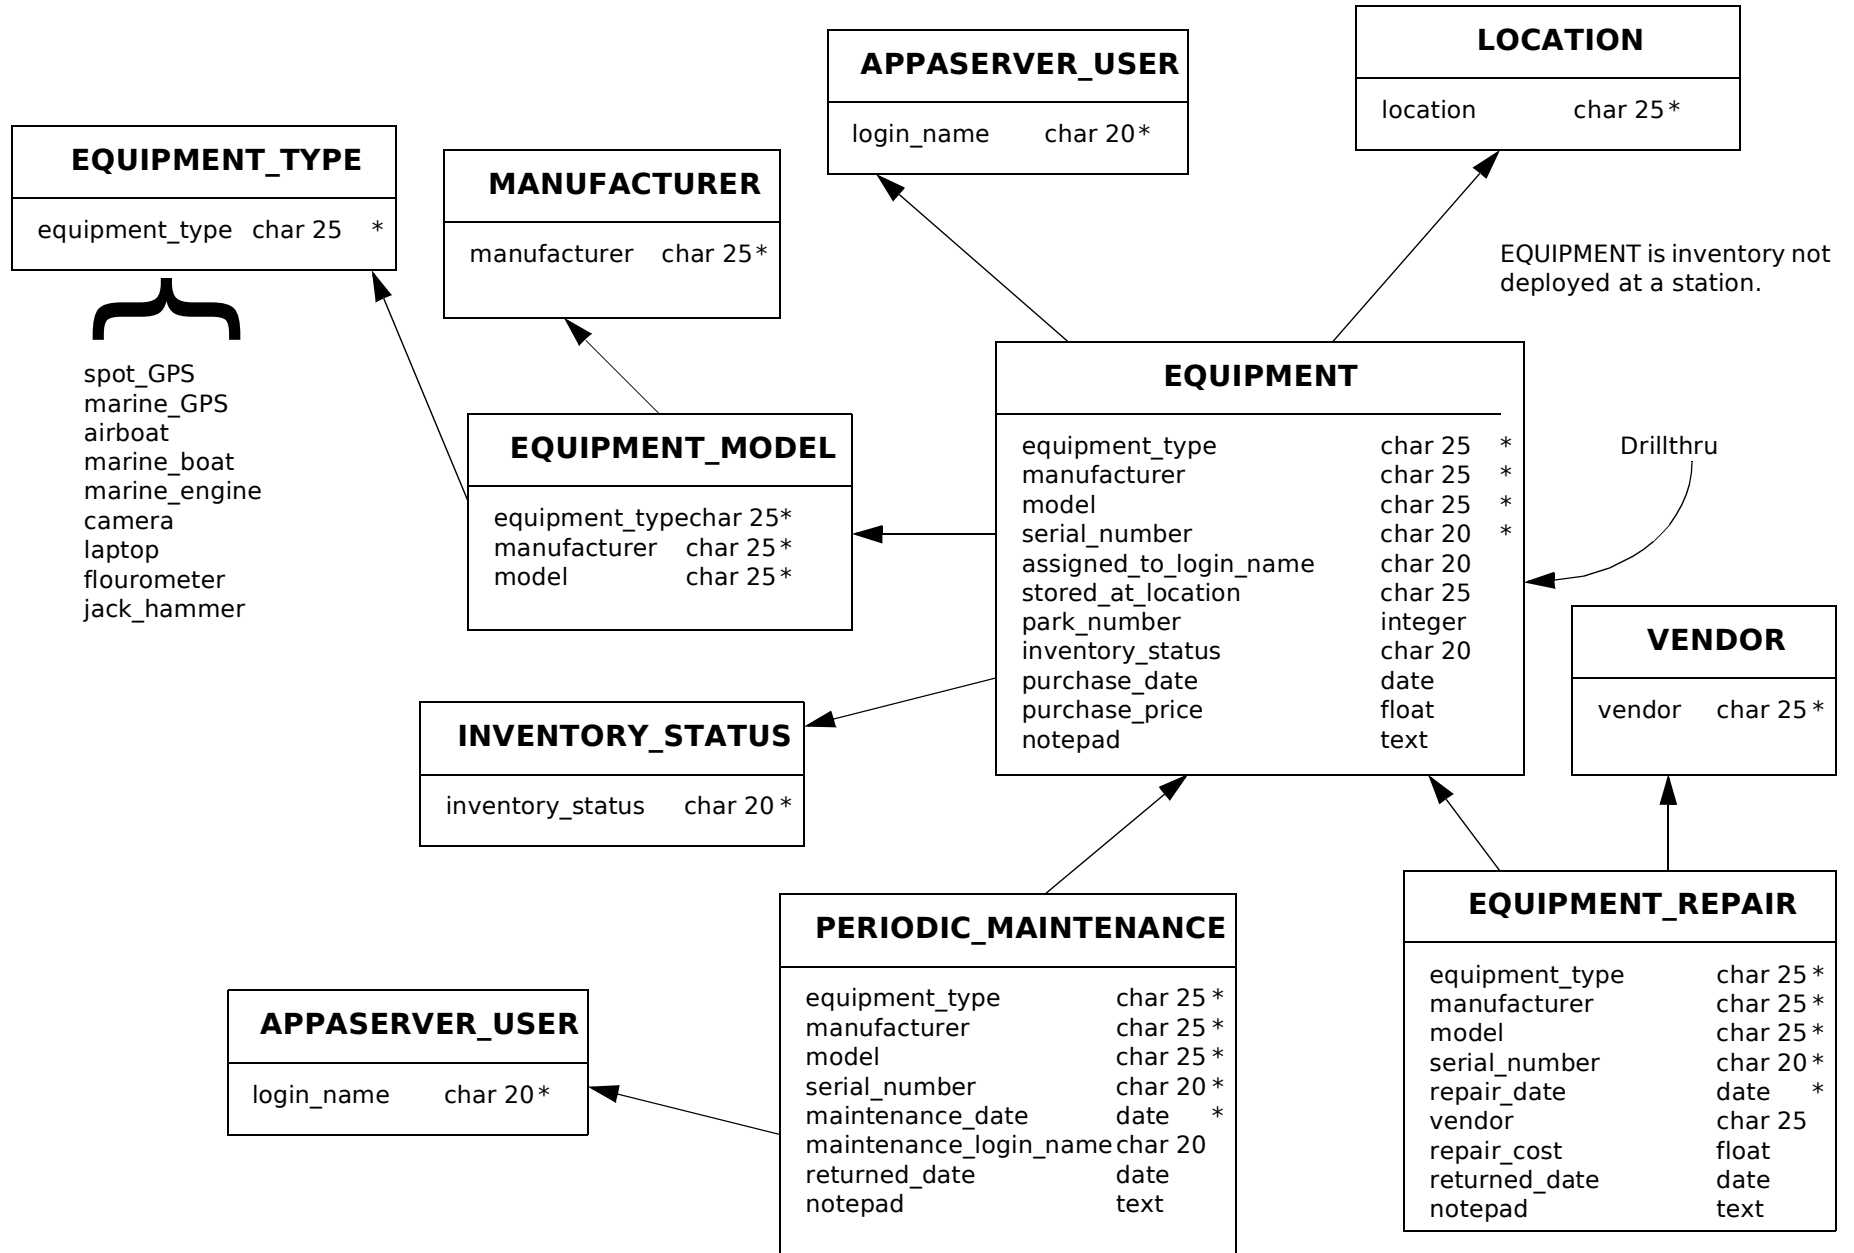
EQUIPMENT_TYPE

equipment_type char 25 *

spot_GPS
marine_GPS
airboat
marine_boat
marine_engine
camera
laptop
flourometer
jack_hammer

MANUFACTURER

manufacturer char 25*

APPASERVER_USER

login_name char 20*

LOCATION

location char 25*

EQUIPMENT is inventory not deployed at a station.

EQUIPMENT_MODEL

equipment_typechar 25*
manufacturer char 25*
model char 25*

EQUIPMENT

| equipment_type | char 25 | * |
|---|---|---|
| manufacturer | char 25 | * |
| model | char 25 | * |
| serial_number | char 20 | * |
| assigned_to_login_name | char 20 | |
| stored_at_location | char 25 | |
| park_number | integer | |
| inventory_status | char 20 | |
| purchase_date | date | |
| purchase_price | float | |
| notepad | text | |

Drillthru

VENDOR

vendor char 25*

INVENTORY_STATUS

inventory_status char 20*

PERIODIC_MAINTENANCE

| equipment_type | char 25* |
|---|---|
| manufacturer | char 25* |
| model | char 25* |
| serial_number | char 20* |
| maintenance_date | date * |
| maintenance_login_name | char 20 |
| returned_date | date |
| notepad | text |

EQUIPMENT_REPAIR

| equipment_type | char 25* |
|---|---|
| manufacturer | char 25* |
| model | char 25* |
| serial_number | char 20* |
| repair_date | date * |
| vendor | char 25 |
| repair_cost | float |
| returned_date | date |
| notepad | text |

APPASERVER_USER

login_name char 20*